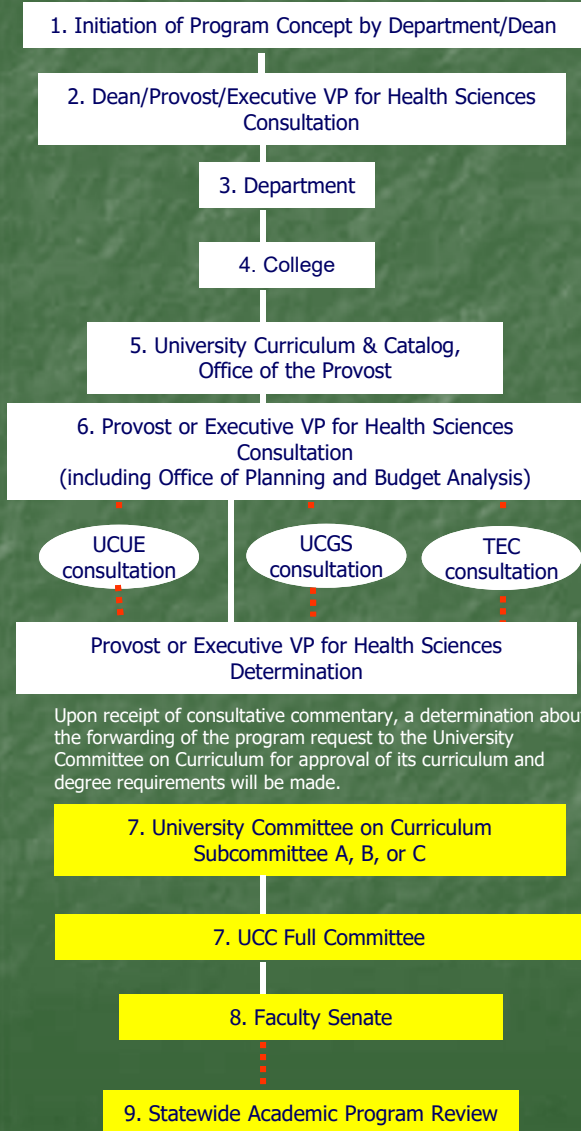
1. Initiation of Program Concept by Department/Dean

2. Dean/Provost/Executive VP for Health Sciences Consultation

3. Department

4. College

5. University Curriculum & Catalog, Office of the Provost

6. Provost or Executive VP for Health Sciences Consultation (including Office of Planning and Budget Analysis)

UCUE consultation

UCGS consultation

TEC consultation

Provost or Executive VP for Health Sciences Determination

Upon receipt of consultative commentary, a determination about the forwarding of the program request to the University Committee on Curriculum for approval of its curriculum and degree requirements will be made.

7. University Committee on Curriculum Subcommittee A, B, or C

7. UCC Full Committee

8. Faculty Senate

9. Statewide Academic Program Review